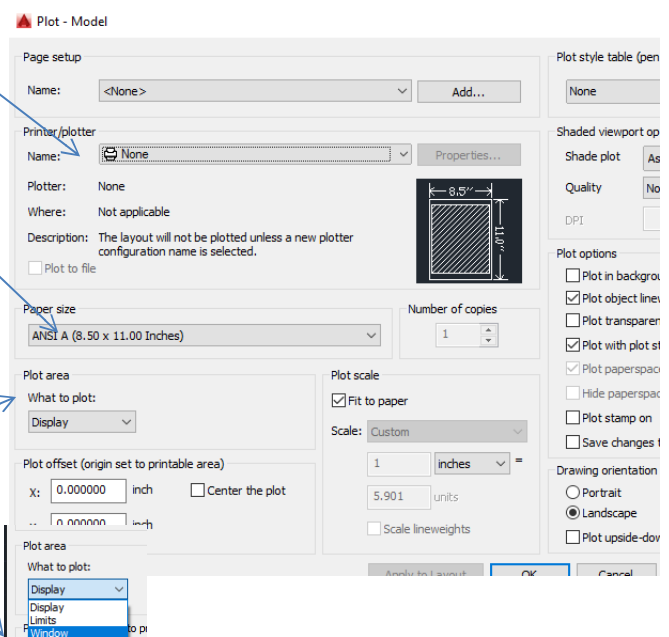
Plot - Model

Page setup

Name: <None>

Add...

Printer/plotter

Name: None

Properties...

Plotter: None

Where: Not applicable

Description: The layout will not be plotted unless a new plotter configuration name is selected.

8.5″

11.0″

Plot to file

Paper size

ANSI A (8.50 x 11.00 Inches)

Number of copies

1

Plot area

What to plot:

Display

Plot scale

Fit to paper

Scale: Custom

1 inches =

5.901 units

Scale lineweights

Plot offset (origin set to printable area)

X: 0.000000 inch

Center the plot

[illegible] 0.000000 inch

Plot area

What to plot:

Display

Display

Limits

Window

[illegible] to p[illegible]

Apply to Layout

OK

Cancel

Plot style table (pen

None

Shaded viewport op

Shade plot As

Quality No

DPI

Plot options

Plot in backgrou

Plot object line

Plot transparen

Plot with plot st

Plot paperspace

Hide paperspac

Plot stamp on

Save changes t

Drawing orientation

Portrait

Landscape

Plot upside-dow